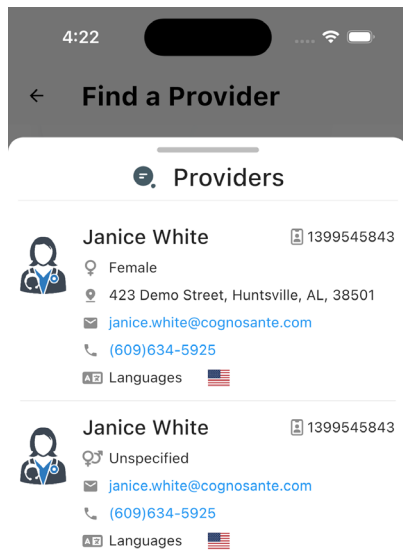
4:22

Find a Provider

Providers

Janice White
1399545843
Female
423 Demo Street, Huntsville, AL, 38501
janice.white@cognosante.com
(609)634-5925
Languages

Janice White
1399545843
Unspecified
janice.white@cognosante.com
(609)634-5925
Languages